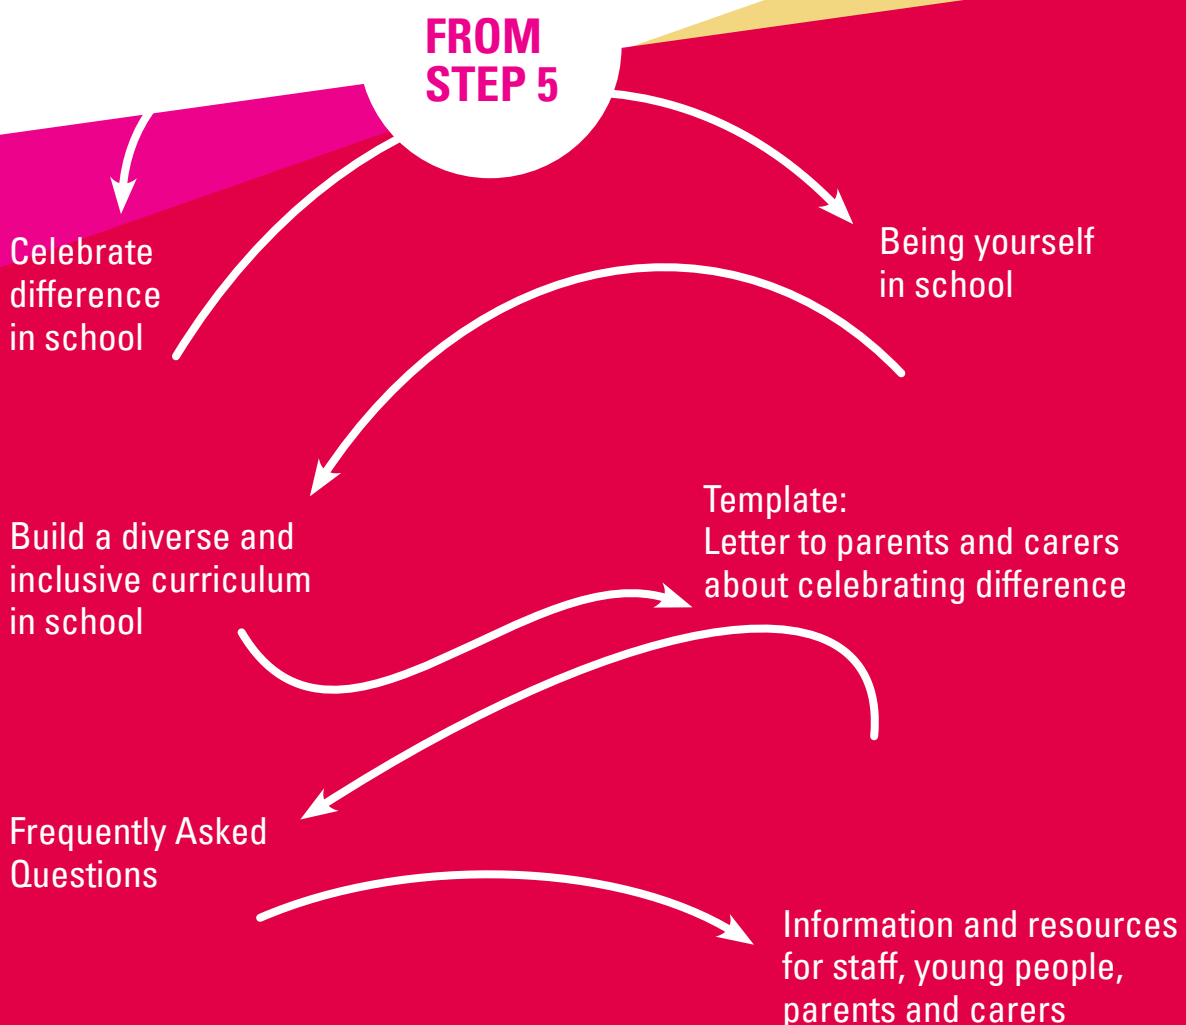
FROM
STEP 5

Celebrate difference in school

Being yourself in school

Build a diverse and inclusive curriculum in school

Template:
Letter to parents and carers about celebrating difference

Frequently Asked Questions

Information and resources for staff, young people, parents and carers